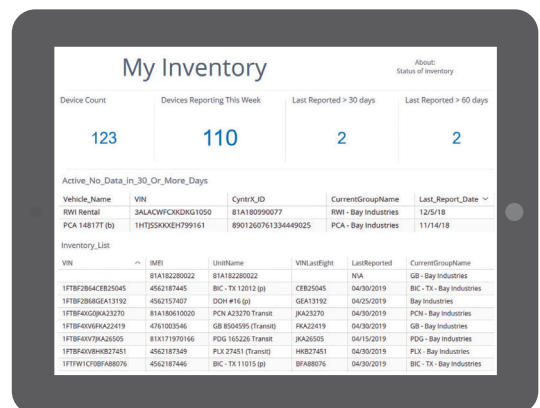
My Inventory

About:
Status of Inventory

| Device Count | Devices Reporting This Week | Last Reported > 30 days | Last Reported > 60 days |
|---|---|---|---|
| 123 | 110 | 2 | 2 |

Active_No_Data_in_30_Or_More_Days

| Vehicle_Name | VIN | CyntrX_ID | CurrentGroupName | Last_Report_Date |
|---|---|---|---|---|
| RWI Rental | 3ALACWFCXKDKG1050 | 81A180990077 | RWI - Bay Industries | 12/5/18 |
| PCA 14817T (b) | 1HTJSSKKXEH799161 | 8901260761334449025 | PCA - Bay Industries | 11/14/18 |

Inventory_List

| VIN | IMEI | UnitName | VINLastEight | LastReported | CurrentGroupName |
|---|---|---|---|---|---|
| | 81A182280022 | 81A182280022 | | N\A | GB - Bay Industries |
| 1FTBF2B64CEB25045 | 4562187445 | BIC - TX 12012 (p) | CEB25045 | 04/30/2019 | BIC - TX - Bay Industries |
| 1FTBF2B68GEA13192 | 4562157407 | DOH #16 (p) | GEA13192 | 04/25/2019 | Bay Industries |
| 1FTBF4XG0JKA23270 | 81A180610020 | PCN A23270 Transit | JKA23270 | 04/30/2019 | PCN - Bay Industries |
| 1FTBF4XV6FKA22419 | 4761003546 | GB 8504595 (Transit) | FKA22419 | 04/30/2019 | GB - Bay Industries |
| 1FTBF4XV7JKA26505 | 81X171970166 | PDG 165226 Transit | JKA26505 | 04/15/2019 | PDG - Bay Industries |
| 1FTBF4XV8HKB27451 | 4562187349 | PLX 27451 (Transit) | HKB27451 | 04/30/2019 | PLX - Bay Industries |
| 1FTFW1CF0BFA88076 | 4562187446 | BIC - TX 11015 (p) | BFA88076 | 04/30/2019 | BIC - TX - Bay Industries |